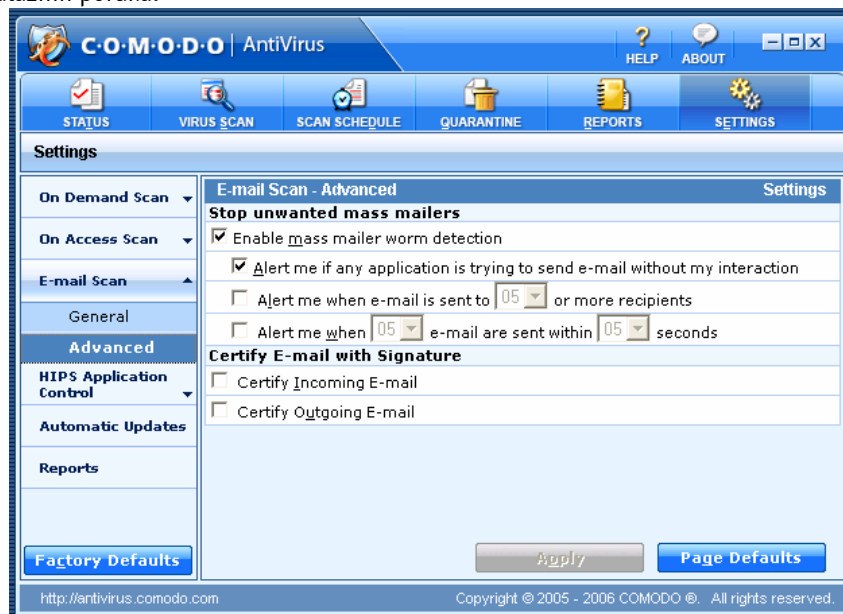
C·O·M·O·D·O | AntiVirus

HELP ABOUT

STATUS VIRUS SCAN SCAN SCHEDULE QUARANTINE REPORTS SETTINGS

Settings

On Demand Scan
On Access Scan
E-mail Scan
General
Advanced
HIPS Application Control
Automatic Updates
Reports

E-mail Scan - Advanced
Settings

Stop unwanted mass mailers
Enable mass mailer worm detection
Alert me if any application is trying to send e-mail without my interaction
Alert me when e-mail is sent to 05 or more recipients
Alert me when 05 e-mail are sent within 05 seconds

Certify E-mail with Signature
Certify Incoming E-mail
Certify Outgoing E-mail

Factory Defaults
Apply
Page Defaults

http://antivirus.comodo.com
Copyright © 2005 - 2006 COMODO ®. All rights reserved.